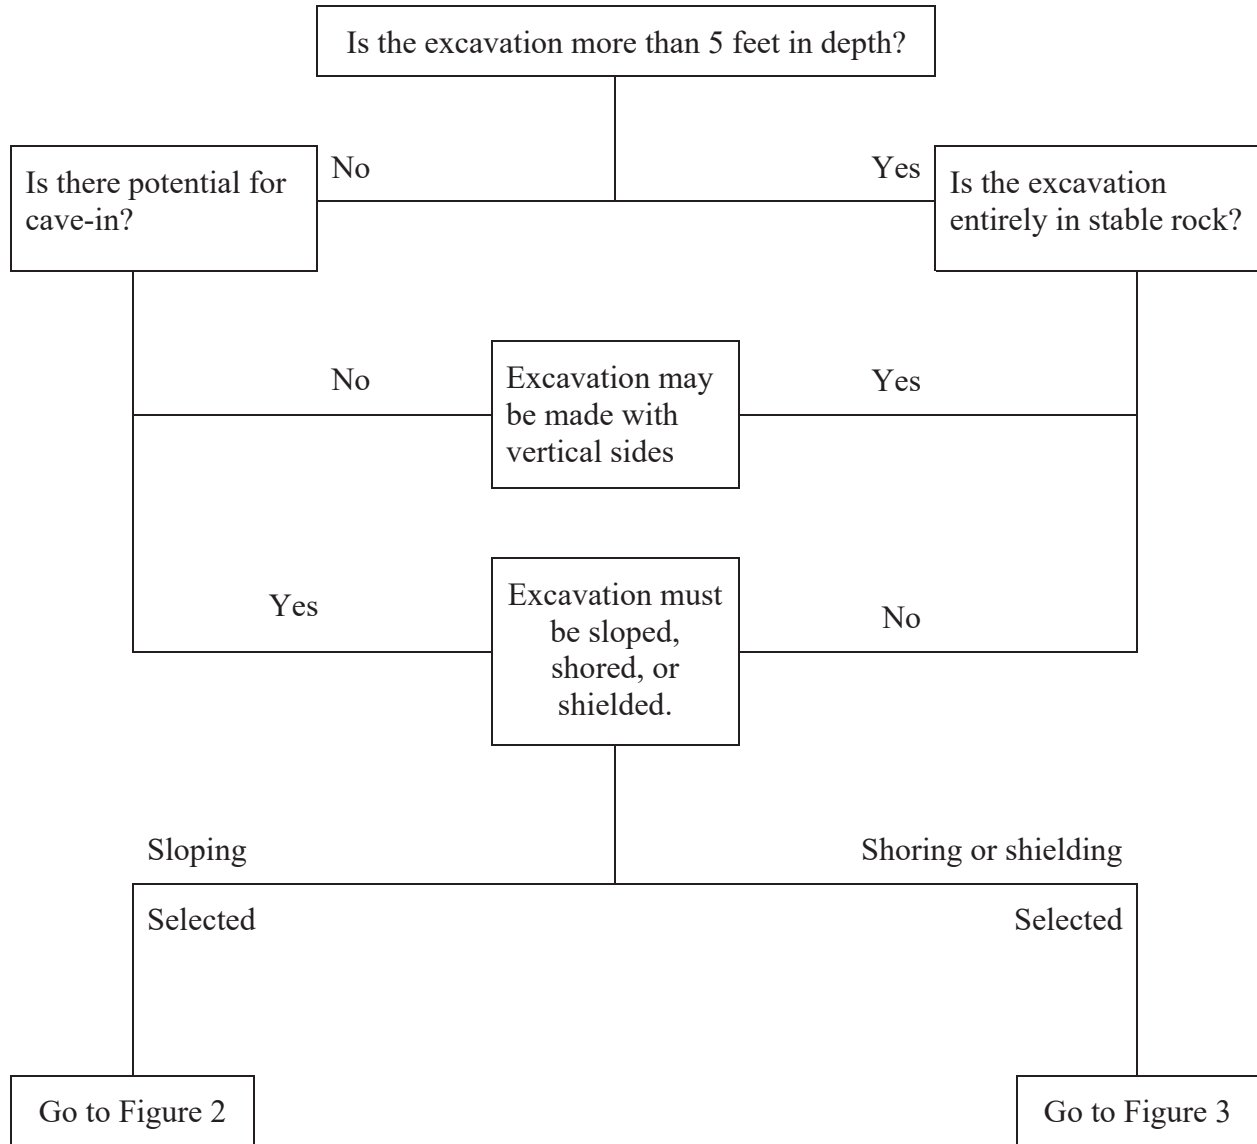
Is the excavation more than 5 feet in depth?

No

Yes

Is there potential for cave-in?

Is the excavation entirely in stable rock?

No

Excavation may be made with vertical sides

Yes

Yes

Excavation must be sloped, shored, or shielded.

No

Sloping

Shoring or shielding

Selected

Selected

Go to Figure 2

Go to Figure 3